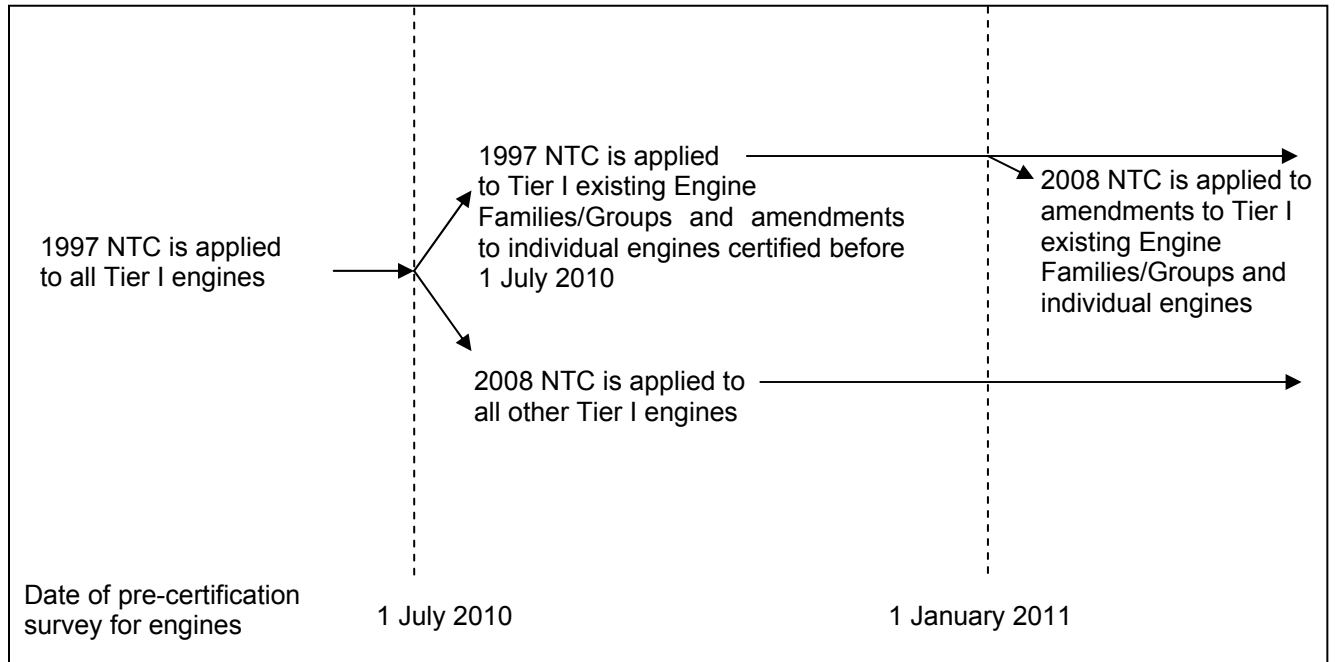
1997 NTC is applied to all Tier I engines

1997 NTC is applied to Tier I existing Engine Families/Groups and amendments to individual engines certified before 1 July 2010

2008 NTC is applied to amendments to Tier I existing Engine Families/Groups and individual engines

2008 NTC is applied to all other Tier I engines

Date of pre-certification survey for engines

1 July 2010

1 January 2011